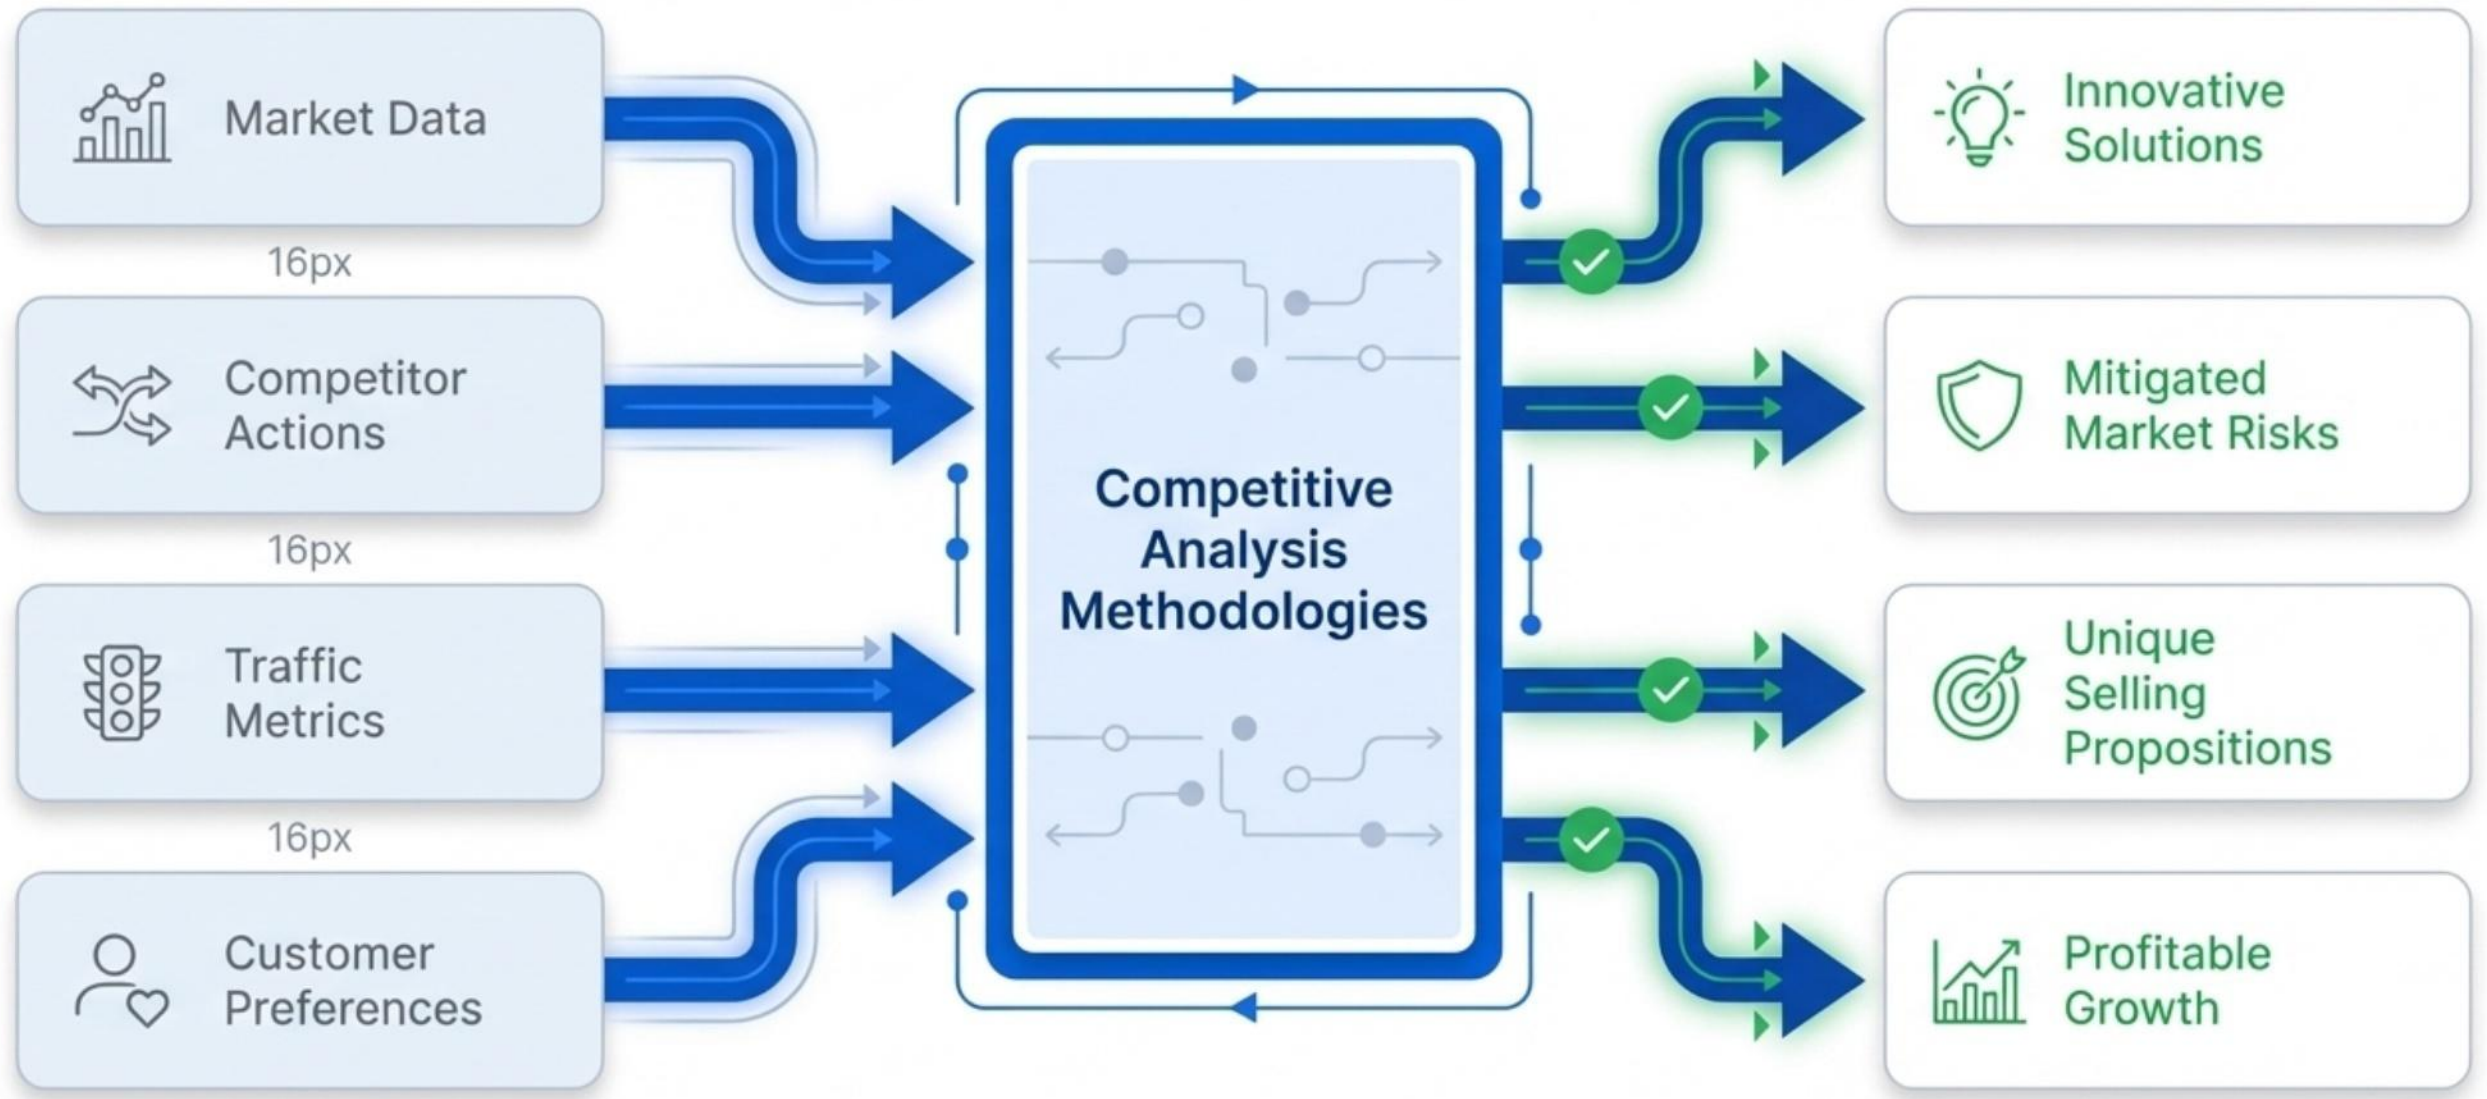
Market Data

16px

Competitor Actions

16px

Traffic Metrics

16px

Customer Preferences

Competitive Analysis Methodologies

Innovative Solutions

Mitigated Market Risks

Unique Selling Propositions

Profitable Growth